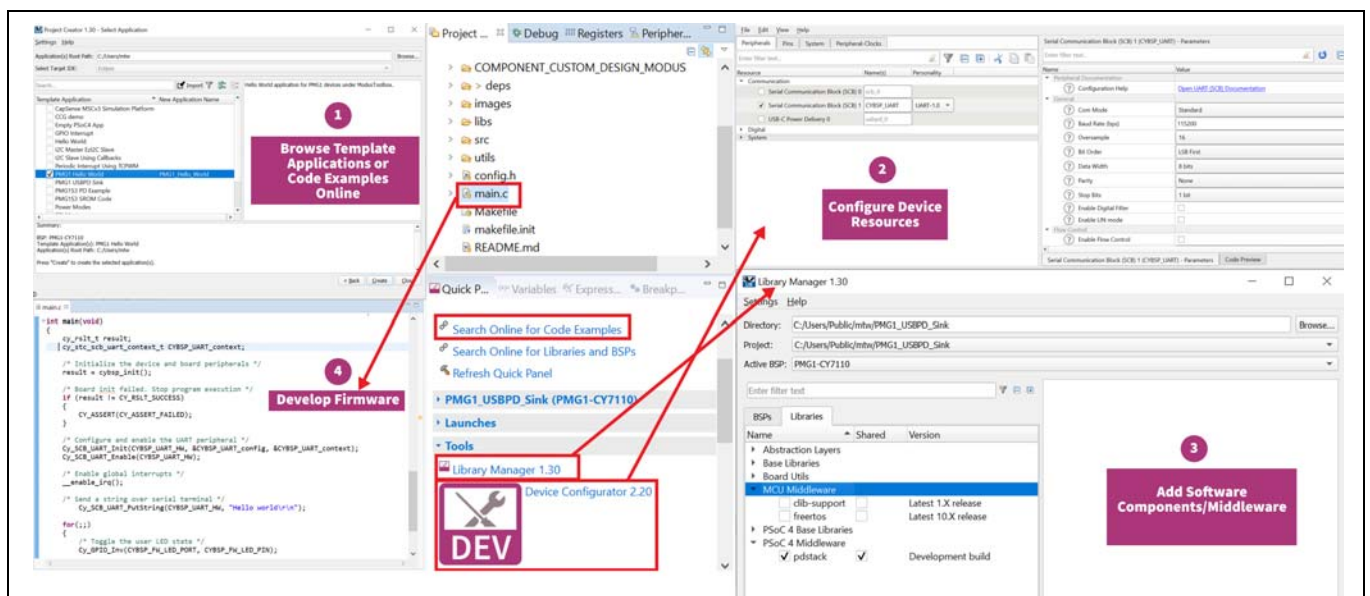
Project Creator 1.30 - Select Application

Settings Help

Application(s) Root Path: C:/Users/mtw

Select Target IDE: Eclipse

Browse...

Import

Hello World application for PMG1 devices under ModusToolbox.

Template Application

New Application Name

CapSense MSCv3 Simulation Platform
CCG demo
Empty PSoC4 App
GPIO Interrupt
Hello World
I2C Master EzI2C Slave
I2C Slave Using Callbacks
Periodic Interrupt Using TCPWM
PMG1 Hello World PMG1_Hello_World
PMG1 USBPD Sink
PMG1S3 PD Example
PMG1S3 SROM Code
Power Modes

Summary:
BSP: PMG1-CY7110
Template Application(s): PMG1 Hello World
Application(s) Root Path: C:/Users/mtw

Press "Create" to create the selected application(s).

< Back Create Close

1
Browse Template Applications or Code Examples Online

Project ... Debug Registers Peripher...

COMPONENT_CUSTOM_DESIGN_MODUS
> deps
images
libs
src
utils
config.h
main.c
Makefile
makefile.init
README.md

File Edit View Help

Peripherals Pins System Peripheral-Clocks

Enter filter text...

Resource Name(s) Personality

Communication
Serial Communication Block (SCB) 0
Serial Communication Block (SCB) 1 CYBSP_UART UART-1.0
USB-C Power Delivery 0
Digital
System

2
Configure Device Resources

Serial Communication Block (SCB) 1 (CYBSP_UART) - Parameters

Enter filter text...

Name Value

Peripheral Documentation
Configuration Help Open UART (SCB) Documentation
General
Com Mode Standard
Baud Rate (bps) 115200
Oversample 16
Bit Order LSB First
Data Width 8 bits
Parity None
Stop Bits 1 bit
Enable Digital Filter
Enable LIN mode
Flow Control
Enable Flow Control

Serial Communication Block (SCB) 1 (CYBSP_UART) - Parameters Code Preview

main.c

int main(void)
{
    cy_rslt_t result;
    cy_stc_scb_uart_context_t CYBSP_UART_context;

    /* Initialize the device and board peripherals */
    result = cybsp_init();

    /* Board init failed. Stop program execution */
    if (result != CY_RSLT_SUCCESS)
    {
        CY_ASSERT(CY_ASSERT_FAILED);
    }

    /* Configure and enable the UART peripheral */
    Cy_SCB_UART_Init(CYBSP_UART_HW, &CYBSP_UART_config, &CYBSP_UART_context);
    Cy_SCB_UART_Enable(CYBSP_UART_HW);

    /* Enable global interrupts */
    __enable_irq();

    /* Send a string over serial terminal */
    Cy_SCB_UART_PutString(CYBSP_UART_HW, "Hello world\r\n");

    for(;;)
    {
        /* Toggle the user LED state */
        Cy_GPIO_Inv(CYBSP_FW_LED_PORT, CYBSP_FW_LED_PIN);

4
Develop Firmware

Quick P... Variables Express... Breakp...

Search Online for Code Examples
Search Online for Libraries and BSPs
Refresh Quick Panel
PMG1_USBPD_Sink (PMG1-CY7110)
Launches
Tools
Library Manager 1.30
Device Configurator 2.20
DEV

Library Manager 1.30

Settings Help

Directory: C:/Users/Public/mtw/PMG1_USBPD_Sink Browse...
Project: C:/Users/Public/mtw/PMG1_USBPD_Sink
Active BSP: PMG1-CY7110

Enter filter text

BSPs Libraries

| Name | Shared | Version |
|---|---|---|
| Abstraction Layers | | |
| Base Libraries | | |
| Board Utils | | |
| MCU Middleware | | |
| clib-support | | Latest 1.X release |
| freertos | | Latest 10.X release |
| PSoC 4 Base Libraries | | |
| PSoC 4 Middleware | | |
| pdstack | ✓ | Development build |

3
Add Software Components/Middleware